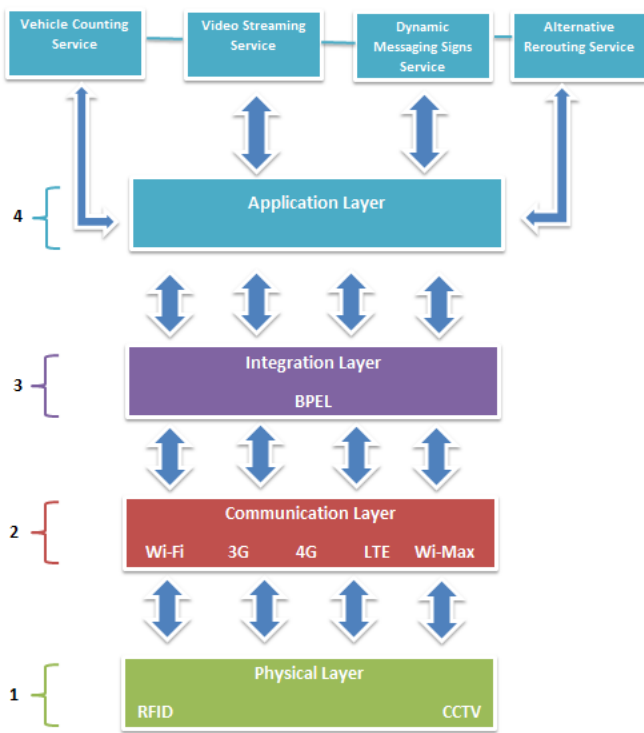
Vehicle Counting Service

Video Streaming Service

Dynamic Messaging Signs Service

Alternative Rerouting Service

4

Application Layer

3

Integration Layer

BPEL

2

Communication Layer

Wi-Fi 3G 4G LTE Wi-Max

1

Physical Layer

RFID CCTV